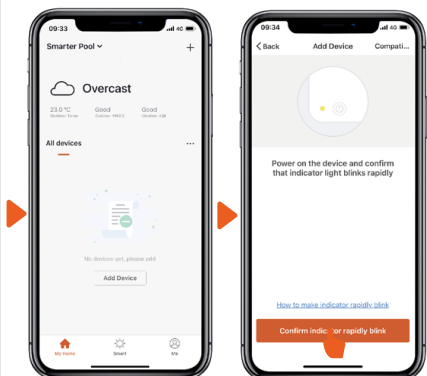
09:33

Smarter Pool

+

Overcast

23.0 °C
Outdoor Temp

Good
Outdoor PM2.5

Good
Outdoor AQI

All devices

...

No devices yet, please add

Add Device

My Home

Smart

Me

09:34

4G

< Back

Add Device

Compati...

Power on the device and confirm that indicator light blinks rapidly

How to make indicator rapidly blink

Confirm indic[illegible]r rapidly blink